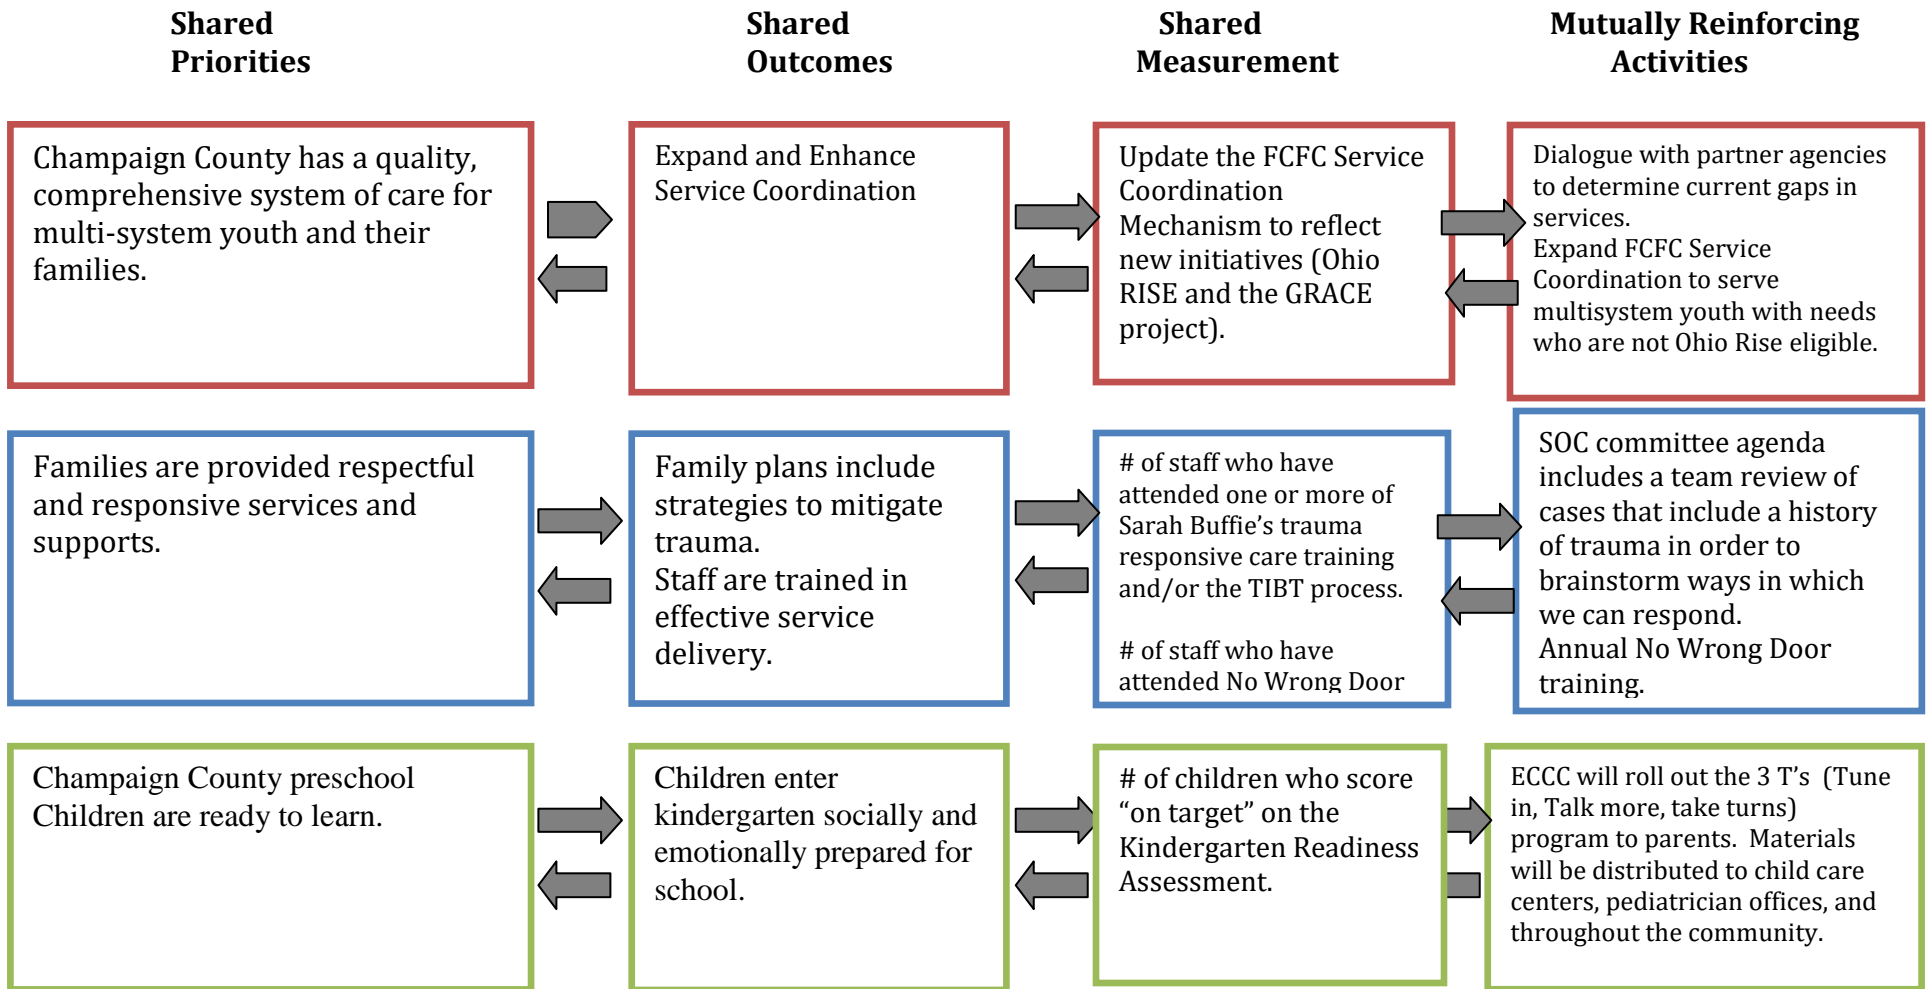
Shared Priorities

Shared Outcomes

Shared Measurement

Mutually Reinforcing Activities

Champaign County has a quality, comprehensive system of care for multi-system youth and their families.

Expand and Enhance Service Coordination

Update the FCFC Service Coordination Mechanism to reflect new initiatives (Ohio RISE and the GRACE project).

Dialogue with partner agencies to determine current gaps in services.
Expand FCFC Service Coordination to serve multisystem youth with needs who are not Ohio Rise eligible.

Families are provided respectful and responsive services and supports.

Family plans include strategies to mitigate trauma.
Staff are trained in effective service delivery.

# of staff who have attended one or more of Sarah Buffie's trauma responsive care training and/or the TIBT process.

# of staff who have attended No Wrong Door

SOC committee agenda includes a team review of cases that include a history of trauma in order to brainstorm ways in which we can respond.
Annual No Wrong Door training.

Champaign County preschool Children are ready to learn.

Children enter kindergarten socially and emotionally prepared for school.

# of children who score "on target" on the Kindergarten Readiness Assessment.

ECCC will roll out the 3 T's (Tune in, Talk more, take turns) program to parents. Materials will be distributed to child care centers, pediatrician offices, and throughout the community.